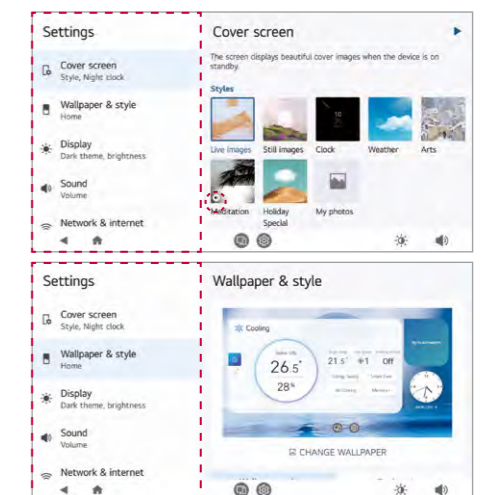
Settings

Cover screen
Style, Night clock

Wallpaper & style
Home

Display
Dark theme, brightness

Sound
Volume

Network & internet

Cover screen

The screen displays beautiful cover images when the device is on standby.

Styles

Live images

Still images

Clock

Weather

Arts

Meditation

Holiday Special

My photos

Settings

Cover screen
Style, Night clock

Wallpaper & style
Home

Display
Dark theme, brightness

Sound
Volume

Network & internet

Wallpaper & style

Cooling

26.5°

28%

21.5°

+1

Off

CHANGE WALLPAPER